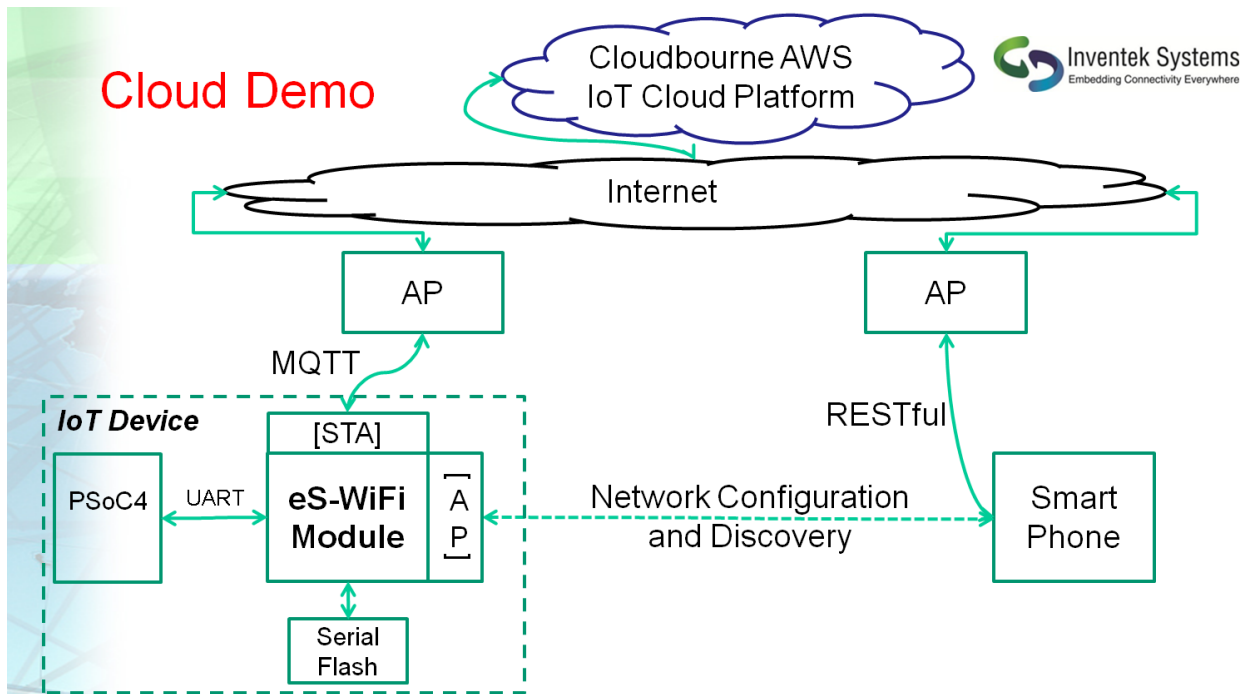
Cloud Demo

Cloudbourne AWS IoT Cloud Platform

Inventek Systems
Embedding Connectivity Everywhere

Internet

AP

AP

MQTT

IoT Device

[STA]

RESTful

PSoC4

UART

eS-WiFi Module

[AP]

Network Configuration and Discovery

Smart Phone

Serial Flash